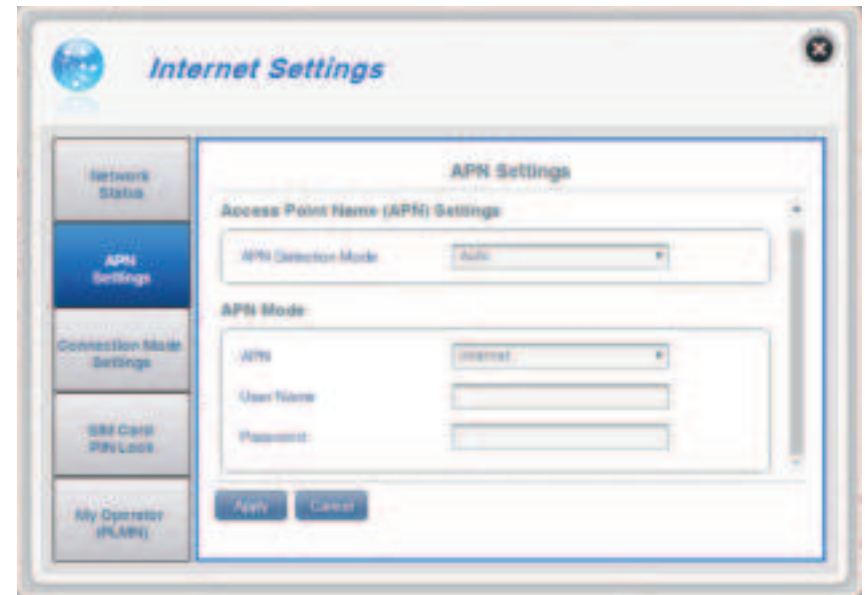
Internet Settings

Network Status

APN Settings

Connection Mode Settings

SIM Card PIN Lock

My Operator (PLMN)

APN Settings

Access Point Name (APN) Settings

APN Detection Mode | Auto

APN Mode

APN | internet

User Name

Password

Apply | Cancel